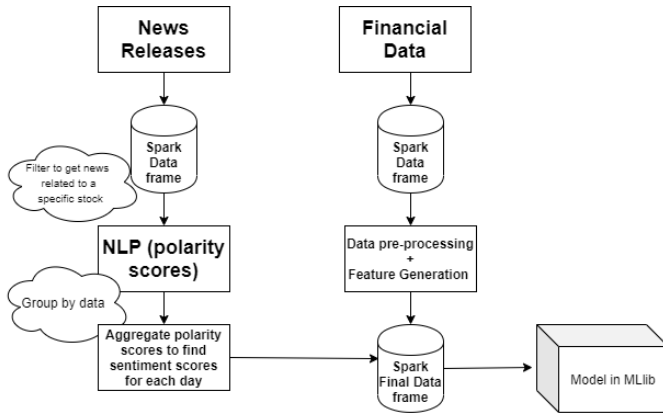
News Releases

Spark Data frame

Filter to get news related to a specific stock

NLP (polarity scores)

Group by data

Aggregate polarity scores to find sentiment scores for each day

Financial Data

Spark Data frame

Data pre-processing + Feature Generation

Spark Final Data frame

Model in MLlib